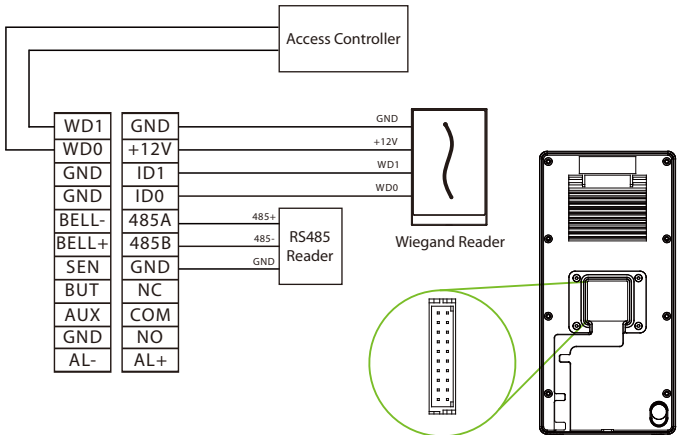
Access Controller

| WD1 | GND |
|---|---|
| WD0 | +12V |
| GND | ID1 |
| GND | ID0 |
| BELL- | 485A |
| BELL+ | 485B |
| SEN | GND |
| BUT | NC |
| AUX | COM |
| GND | NO |
| AL- | AL+ |

GND
+12V
WD1
WD0

Wiegand Reader

485+
485-
GND

RS485 Reader